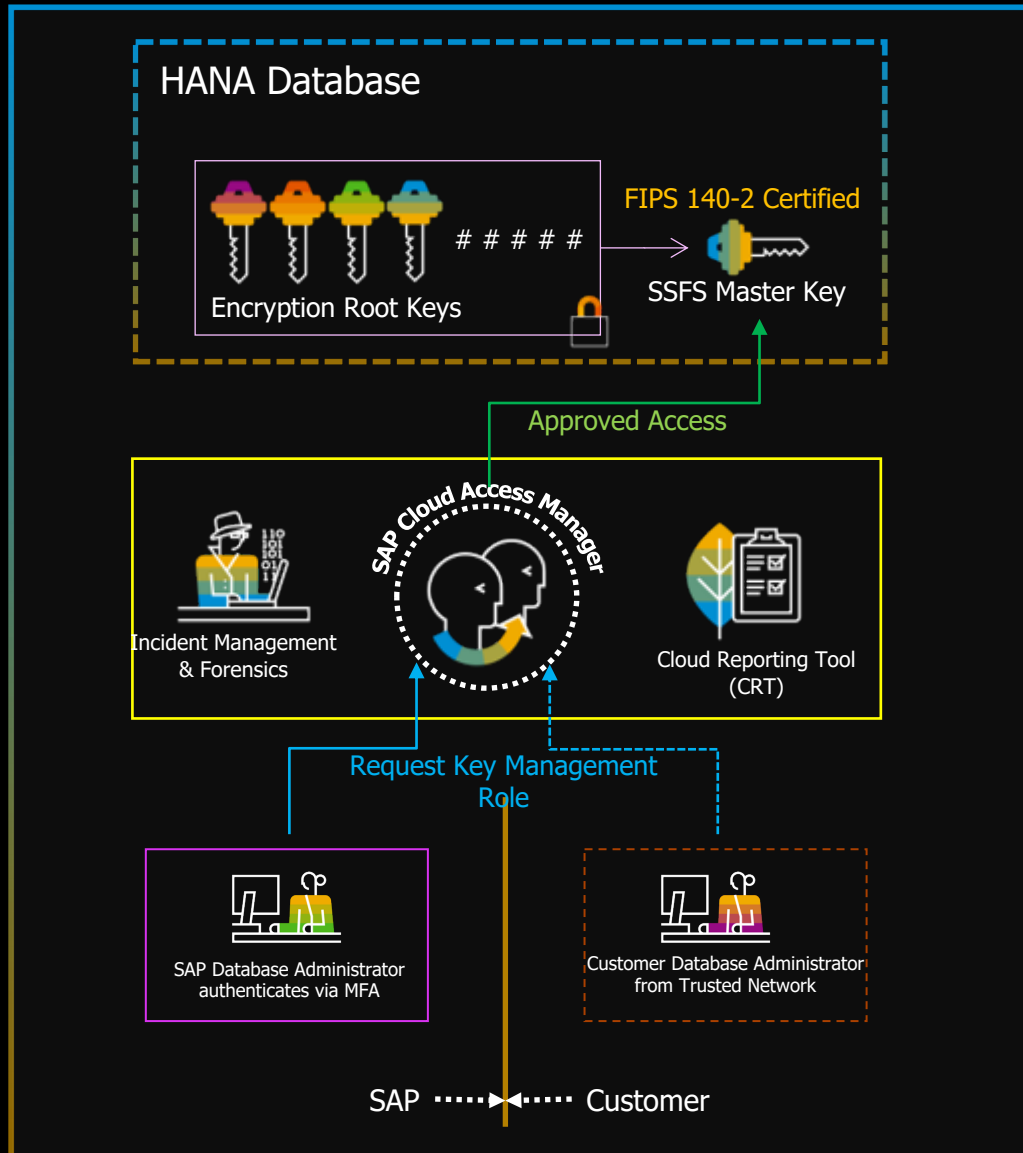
HANA Database

# # # # #

Encryption Root Keys

FIPS 140-2 Certified

SSFS Master Key

Approved Access

SAP Cloud Access Manager

Incident Management & Forensics

Cloud Reporting Tool (CRT)

Request Key Management Role

SAP Database Administrator authenticates via MFA

Customer Database Administrator from Trusted Network

SAP Customer